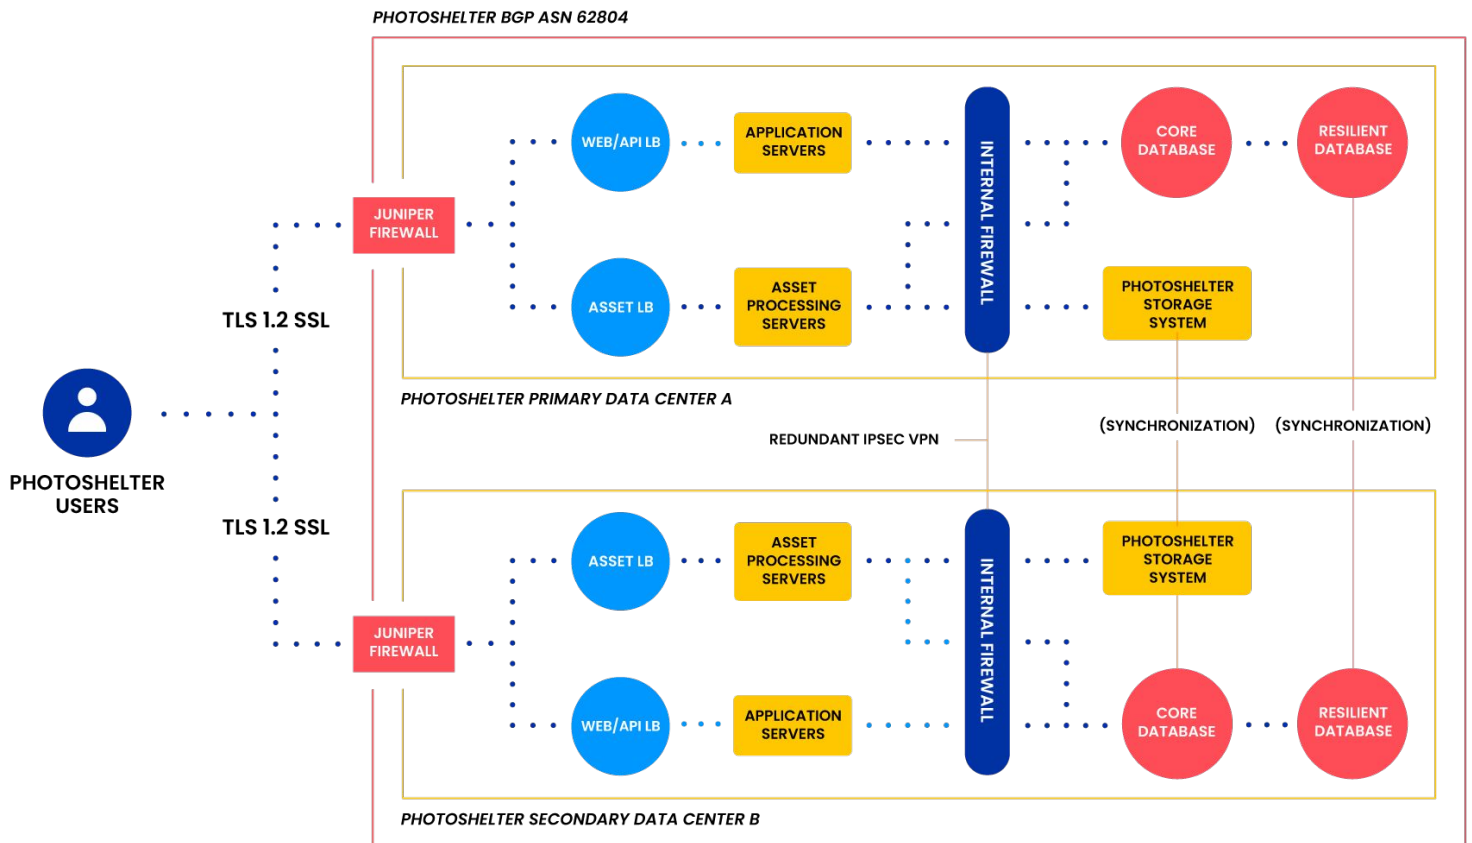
PHOTOSHELTER BGP ASN 62804

JUNIPER FIREWALL

WEB/API LB

APPLICATION SERVERS

ASSET LB

ASSET PROCESSING SERVERS

INTERNAL FIREWALL

CORE DATABASE

RESILIENT DATABASE

PHOTOSHELTER STORAGE SYSTEM

TLS 1.2 SSL

PHOTOSHELTER USERS

PHOTOSHELTER PRIMARY DATA CENTER A

REDUNDANT IPSEC VPN

(SYNCHRONIZATION)

(SYNCHRONIZATION)

TLS 1.2 SSL

ASSET LB

ASSET PROCESSING SERVERS

INTERNAL FIREWALL

PHOTOSHELTER STORAGE SYSTEM

JUNIPER FIREWALL

WEB/API LB

APPLICATION SERVERS

CORE DATABASE

RESILIENT DATABASE

PHOTOSHELTER SECONDARY DATA CENTER B